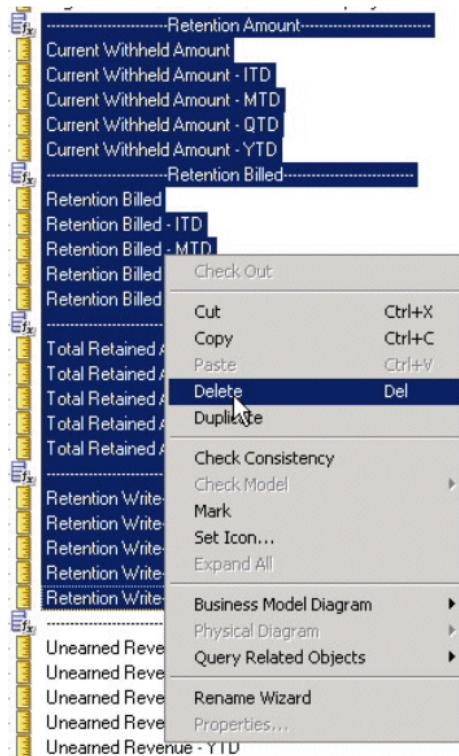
-------------------------Retention Amount-------------------------
Current Withheld Amount
Current Withheld Amount - ITD
Current Withheld Amount - MTD
Current Withheld Amount - QTD
Current Withheld Amount - YTD
-------------------------Retention Billed-------------------------
Retention Billed
Retention Billed - ITD
Retention Billed - MTD
Retention Billed
Retention Billed
-------------------------
Total Retained A
Total Retained A
Total Retained A
Total Retained A
Total Retained A
-------------------------
Retention Write-
Retention Write-
Retention Write-
Retention Write-
Retention Write-
-------------------------
Unearned Reve
Unearned Reve
Unearned Reve
Unearned Reve
Unearned Revenue - YTD

Check Out
Cut Ctrl+X
Copy Ctrl+C
Paste Ctrl+V
Delete Del
Duplicate
Check Consistency
Check Model
Mark
Set Icon...
Expand All
Business Model Diagram
Physical Diagram
Query Related Objects
Rename Wizard
Properties...